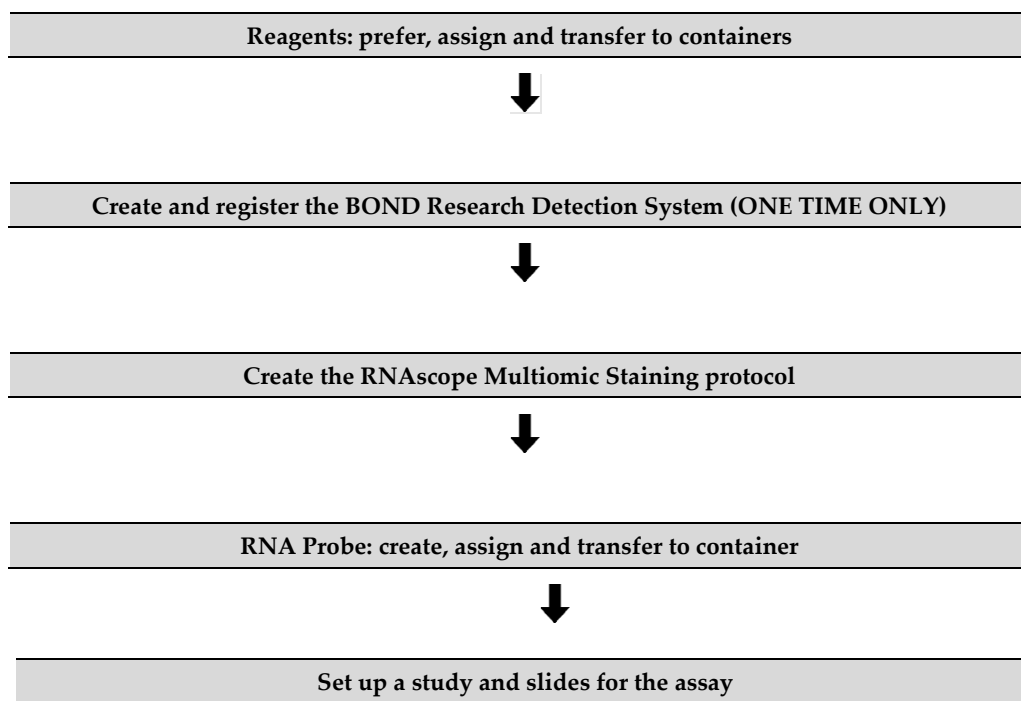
Reagents: prefer, assign and transfer to containers

Create and register the BOND Research Detection System (ONE TIME ONLY)

Create the RNAscope Multiomic Staining protocol

RNA Probe: create, assign and transfer to container

Set up a study and slides for the assay